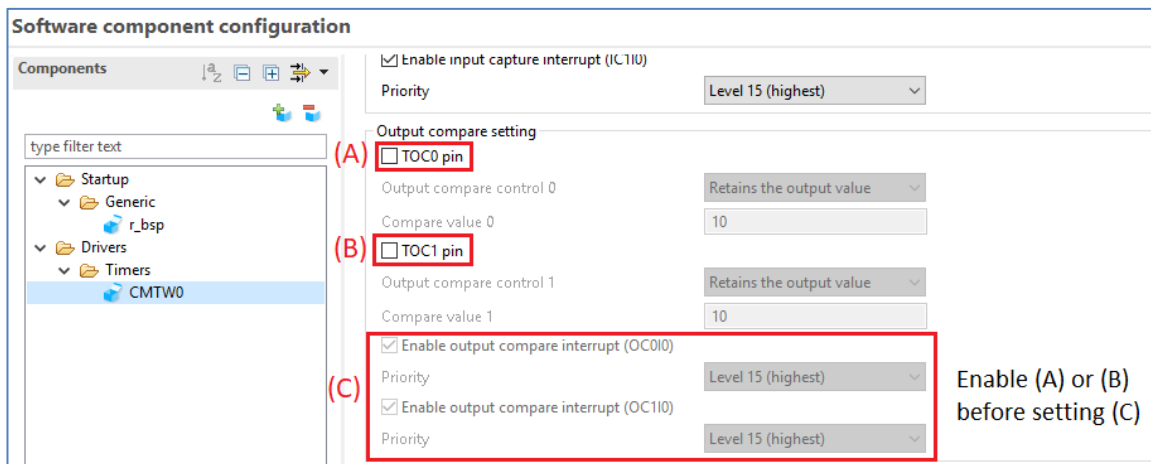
Software component configuration

Components

type filter text

Startup
Generic
r_bsp
Drivers
Timers
CMTW0

Enable input capture interrupt (IC1I0)
Priority Level 15 (highest)

Output compare setting
(A) TOC0 pin
Output compare control 0 Retains the output value
Compare value 0 10
(B) TOC1 pin
Output compare control 1 Retains the output value
Compare value 1 10
(C) Enable output compare interrupt (OC0I0)
Priority Level 15 (highest)
Enable output compare interrupt (OC1I0)
Priority Level 15 (highest)

Enable (A) or (B) before setting (C)